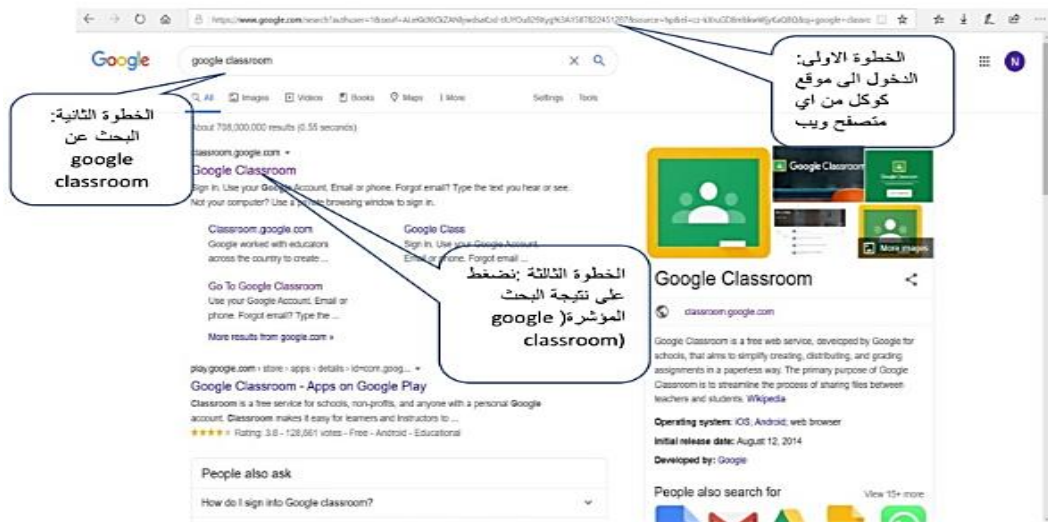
https://www.google.com/search?authuser=1&sxsrf=ALeKk0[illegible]&source=hp&ei=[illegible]&q=google+classroom

Google

google classroom

All Images Videos Books Maps More Settings Tools

About 708,000,000 results (0.55 seconds)

الخطوة الثانية: البحث عن google classroom

الخطوة الاولى: الدخول الى موقع كوكل من اي متصفح ويب

classroom.google.com

Google Classroom

Sign in. Use your Google Account. Email or phone. Forgot email? Type the text you hear or see. Not your computer? Use a private browsing window to sign in.

Classroom.google.com
Google worked with educators across the country to create ...

Google Class
Sign in. Use your Google Account. Email or phone. Forgot email?

Go To Google Classroom
Use your Google Account. Email or phone. Forgot email? Type the ...

More results from google.com »

الخطوة الثالثة :نضغط على نتيجة البحث المؤشرة( google classroom)

play.google.com › store › apps › details › id=com.goog...

Google Classroom - Apps on Google Play

Classroom is a free service for schools, non-profits, and anyone with a personal Google account. Classroom makes it easy for learners and instructors to ...

★★★★ Rating: 3.8 - 128,661 votes - Free - Android - Educational

People also ask

How do I sign into Google classroom?

Google Classroom

More images

Google Classroom

classroom.google.com

Google Classroom is a free web service, developed by Google for schools, that aims to simplify creating, distributing, and grading assignments in a paperless way. The primary purpose of Google Classroom is to streamline the process of sharing files between teachers and students. Wikipedia

Operating system: iOS, Android, web browser

Initial release date: August 12, 2014

Developed by: Google

People also search for

View 15+ more